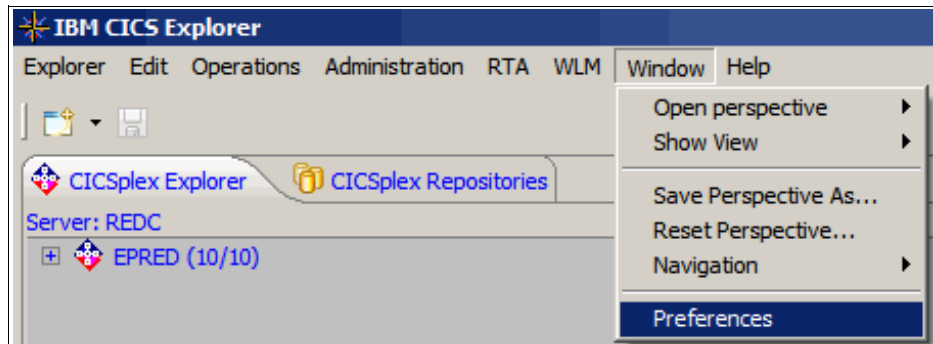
IBM CICS Explorer

Explorer Edit Operations Administration RTA WLM Window Help

CICSplex Explorer CICSplex Repositories

Server: REDC

EPRED (10/10)

Open perspective
Show View
Save Perspective As...
Reset Perspective...
Navigation
Preferences